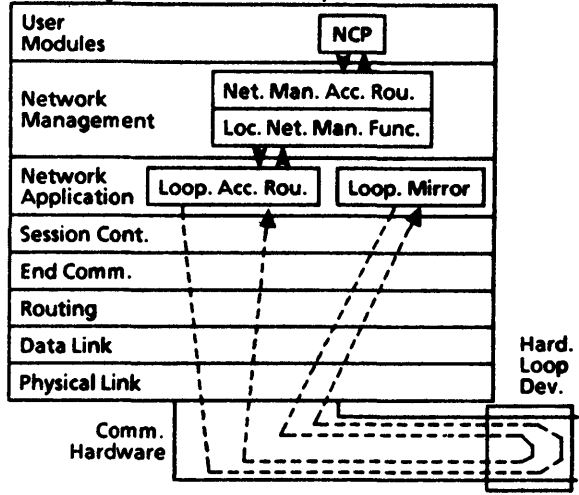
User Modules

NCP

Network Management

Net. Man. Acc. Rou.

Loc. Net. Man. Func.

Network Application

Loop. Acc. Rou.

Loop. Mirror

Session Cont.

End Comm.

Routing

Data Link

Physical Link

Hard. Loop Dev.

Comm. Hardware